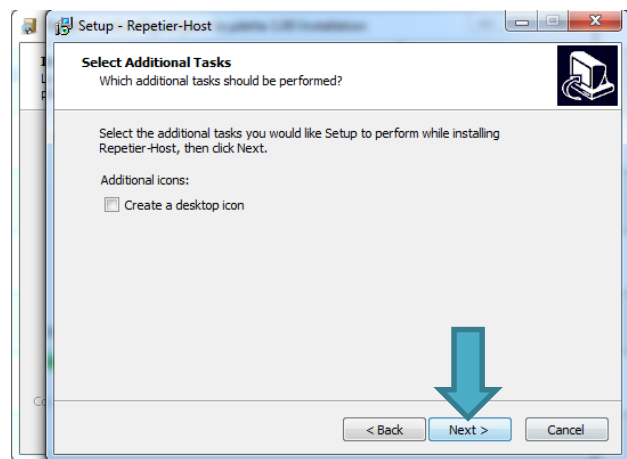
Setup - Repetier-Host

Select Additional Tasks
Which additional tasks should be performed?

Select the additional tasks you would like Setup to perform while installing Repetier-Host, then click Next.

Additional icons:

Create a desktop icon

< Back
Next >
Cancel